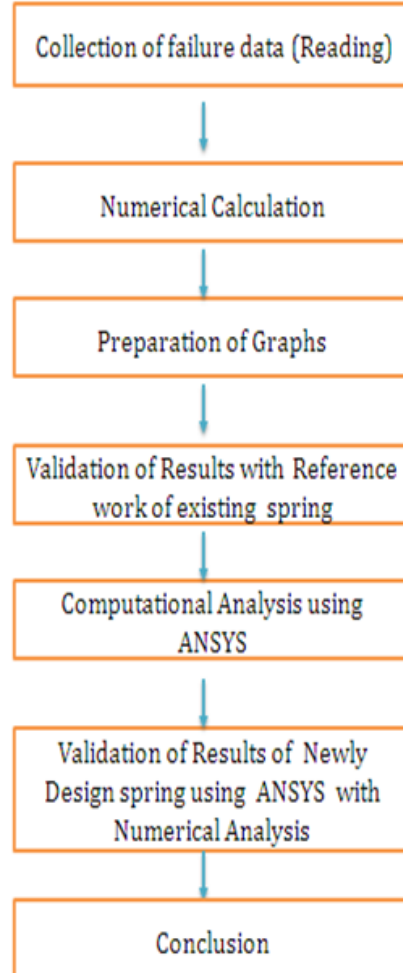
Collection of failure data (Reading)

Numerical Calculation

Preparation of Graphs

Validation of Results with Reference work of existing spring

Computational Analysis using ANSYS

Validation of Results of Newly Design spring using ANSYS with Numerical Analysis

Conclusion